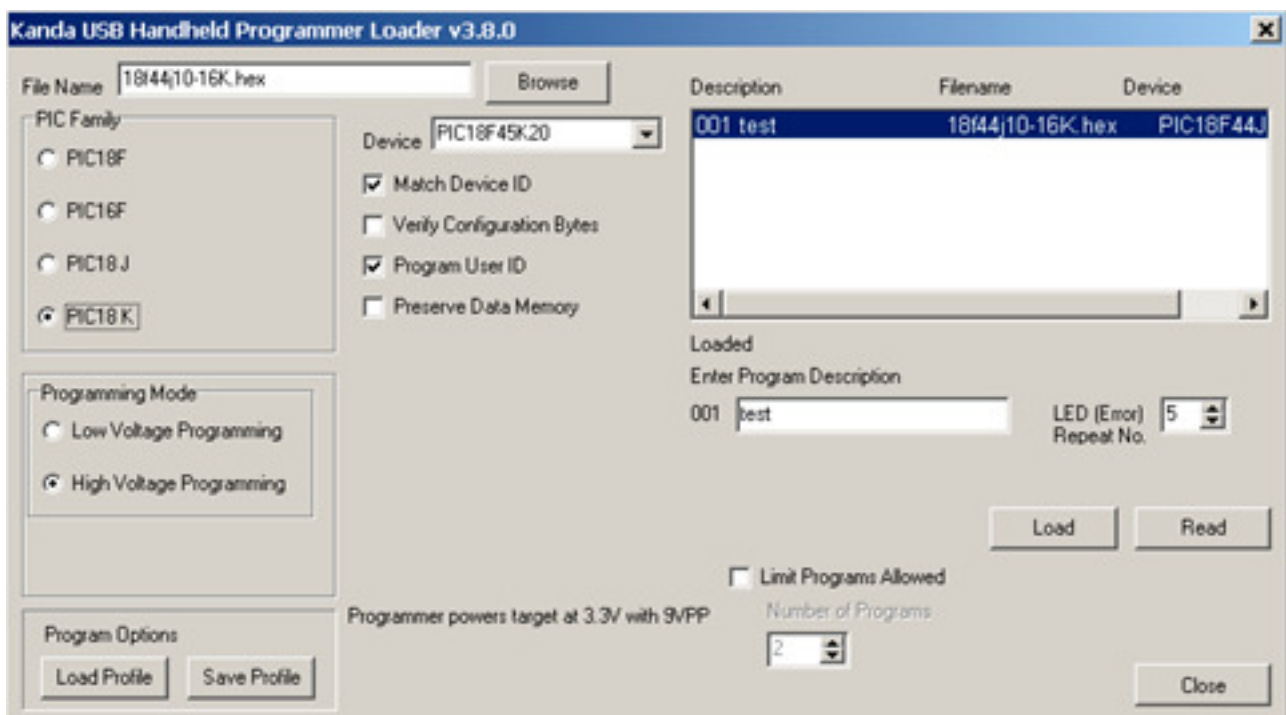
Kanda USB Handheld Programmer Loader v3.8.0

File Name 18f44j10-16K.hex

Browse

PIC Family

PIC18F

PIC16F

PIC18J

PIC18K

Device PIC18F45K20

Match Device ID

Verify Configuration Bytes

Program User ID

Preserve Data Memory

| Description | Filename | Device |
|---|---|---|
| 001 test | 18f44j10-16K.hex | PIC18F44J |

Loaded

Enter Program Description

001 test

LED (Error) Repeat No. 5

Programming Mode

Low Voltage Programming

High Voltage Programming

Load

Read

Limit Programs Allowed

Number of Programs

2

Program Options

Load Profile

Save Profile

Programmer powers target at 3.3V with 9VPP

Close